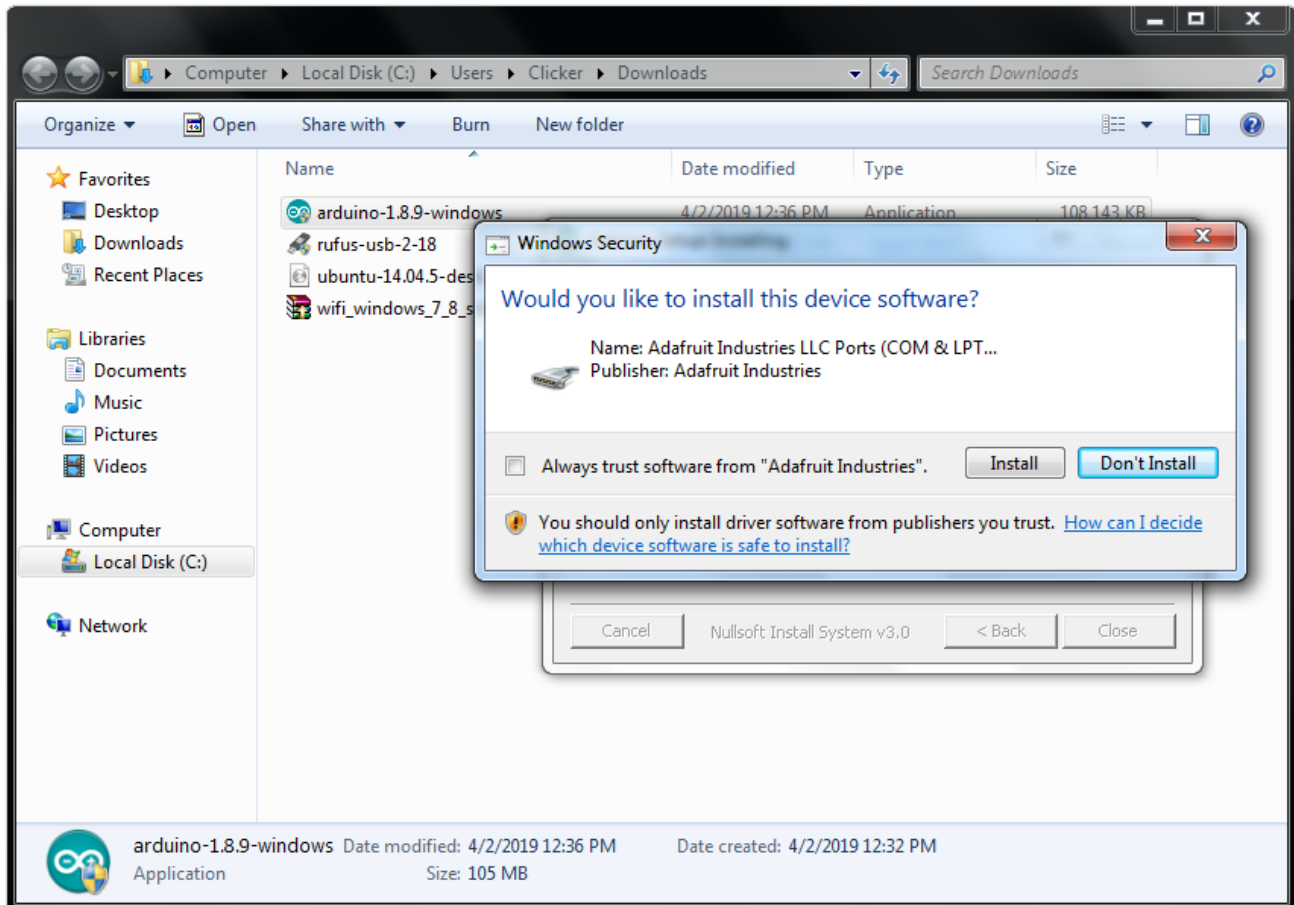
Computer ▸ Local Disk (C:) ▸ Users ▸ Clicker ▸ Downloads

Search Downloads

Organize ▾ Open Share with ▾ Burn New folder

Favorites
Desktop
Downloads
Recent Places

Libraries
Documents
Music
Pictures
Videos

Computer
Local Disk (C:)

Network

| Name | Date modified | Type | Size |
|---|---|---|---|
| arduino-1.8.9-windows | 4/2/2019 12:36 PM | Application | 108,143 KB |
| rufus-usb-2-18 | | | |
| ubuntu-14.04.5-des | | | |
| wifi_windows_7_8_s | | | |

Windows Security

Would you like to install this device software?

Name: Adafruit Industries LLC Ports (COM & LPT...
Publisher: Adafruit Industries

Always trust software from "Adafruit Industries".

Install

Don't Install

You should only install driver software from publishers you trust. How can I decide which device software is safe to install?

Cancel Nullsoft Install System v3.0 < Back Close

arduino-1.8.9-windows Date modified: 4/2/2019 12:36 PM Date created: 4/2/2019 12:32 PM
Application Size: 105 MB